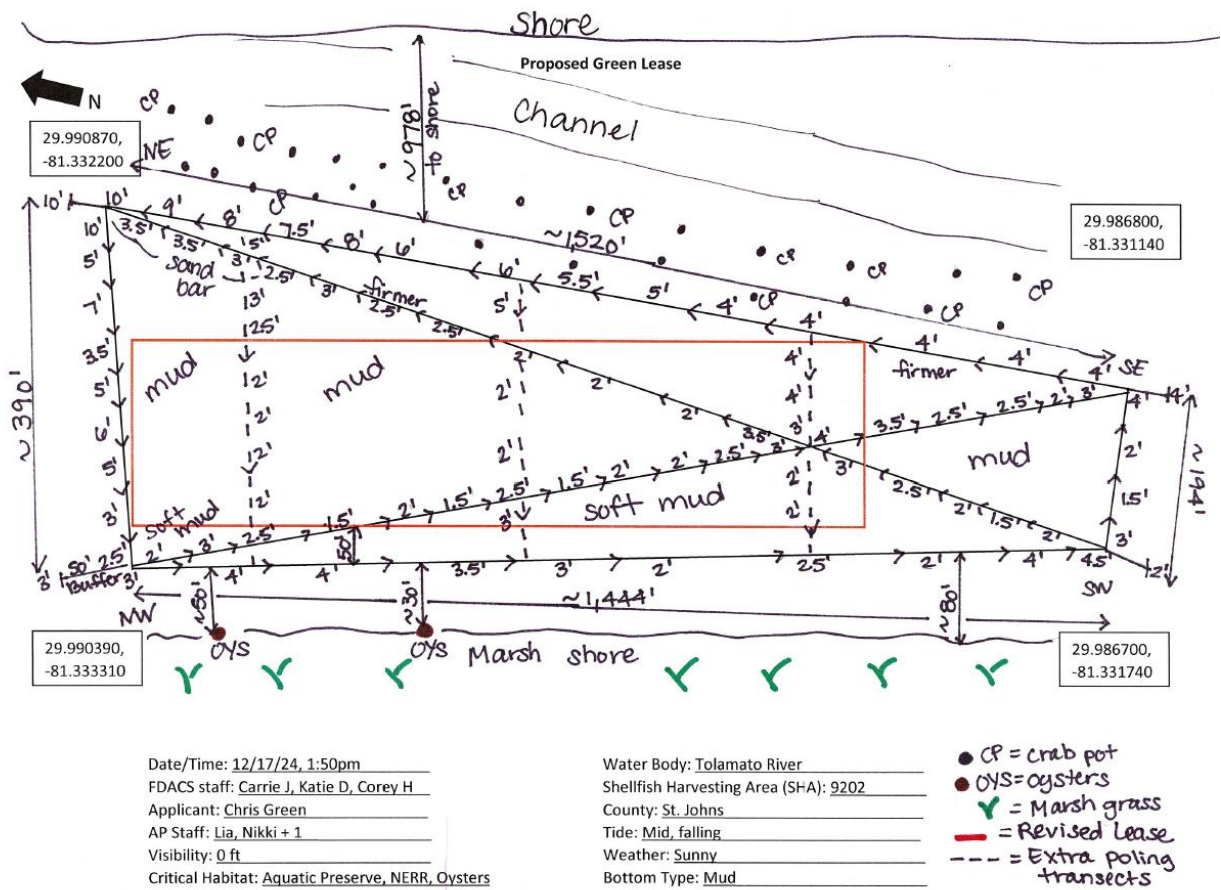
Shore

Proposed Green Lease

N

CP CP CP CP CP CP CP CP CP CP CP

Channel

~978' to shore

29.990870, -81.332200

NE

29.986800, -81.331140

~1,520'

10' 10' 9' 8' 7.5' 8' 6' 6' 5.5' 5' 4' 4' 4' 4' 4'

3.5' 3.5' 3' 2.5' 3' 2.5' 2.5' 5'

sand bar

firmer

13'

125'

~390'

10' 5' 7' 3.5' 5' 6' 5' 3'

mud mud mud

2' 2' 2' 2' 2' 2'

2' 2' 2' 4' 4' 3' 4'

firmer

SE 4' 4'

3.5' 2.5' 2.5' 2' 3'

2' 1.5' 3'

~194'

soft mud

soft mud

2' 3' 2.5' 1.5' 2' 1.5' 2.5' 1.5' 2' 2' 2.5' 3' 3.5'

2' 2'

2.5' 2' 1.5' 2' 4.5'

50'

3' 50' 2.5' Buffer 3'

NW

4' 4' 3.5' 3' 2' 25' 2' 4'

SW 2'

~50' ~30' ~80'

~1,444'

29.990390, -81.333310

OYS OYS Marsh shore

29.986700, -81.331740

Date/Time: 12/17/24, 1:50pm
FDACS staff: Carrie J, Katie D, Corey H
Applicant: Chris Green
AP Staff: Lia, Nikki + 1
Visibility: 0 ft
Critical Habitat: Aquatic Preserve, NERR, Oysters

Water Body: Tolamato River
Shellfish Harvesting Area (SHA): 9202
County: St. Johns
Tide: Mid, falling
Weather: Sunny
Bottom Type: Mud

CP = crab pot
OYS = oysters
= Marsh grass
= Revised Lease
= Extra poling transects